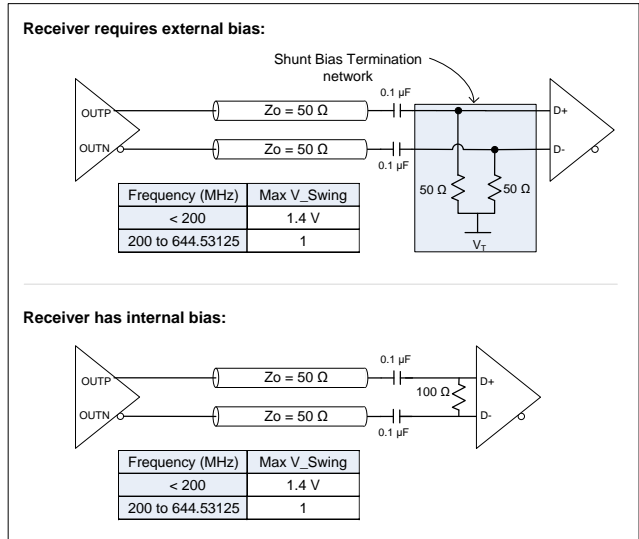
Receiver requires external bias:

Shunt Bias Termination network

OUTP

OUTN

Zo = 50 Ω

Zo = 50 Ω

0.1 µF

0.1 µF

D+

D-

50 Ω

50 Ω

$V_T$

| Frequency (MHz) | Max V_Swing |
|---|---|
| < 200 | 1.4 V |
| 200 to 644.53125 | 1 |

Receiver has internal bias:

OUTP

OUTN

Zo = 50 Ω

Zo = 50 Ω

0.1 µF

0.1 µF

100 Ω

D+

D-

| Frequency (MHz) | Max V_Swing |
|---|---|
| < 200 | 1.4 V |
| 200 to 644.53125 | 1 |